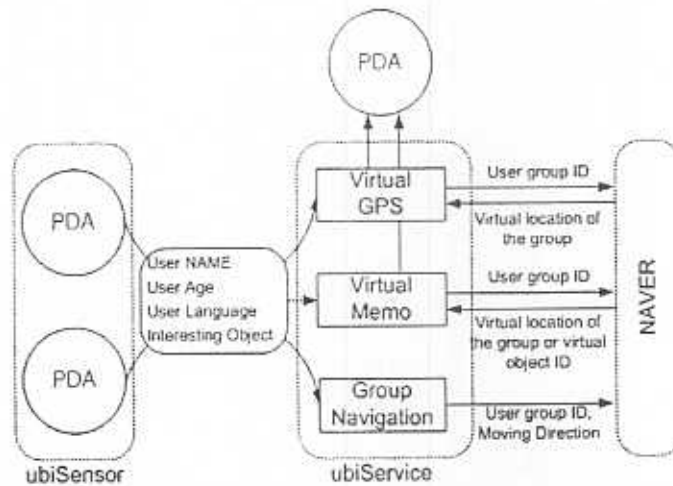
PDA

PDA

PDA

User NAME
User Age
User Language
Interesting Object

Virtual GPS

Virtual Memo

Group Navigation

User group ID

Virtual location of the group

User group ID

Virtual location of the group or virtual object ID

User group ID, Moving Direction

NAVER

ubiSensor

ubiService